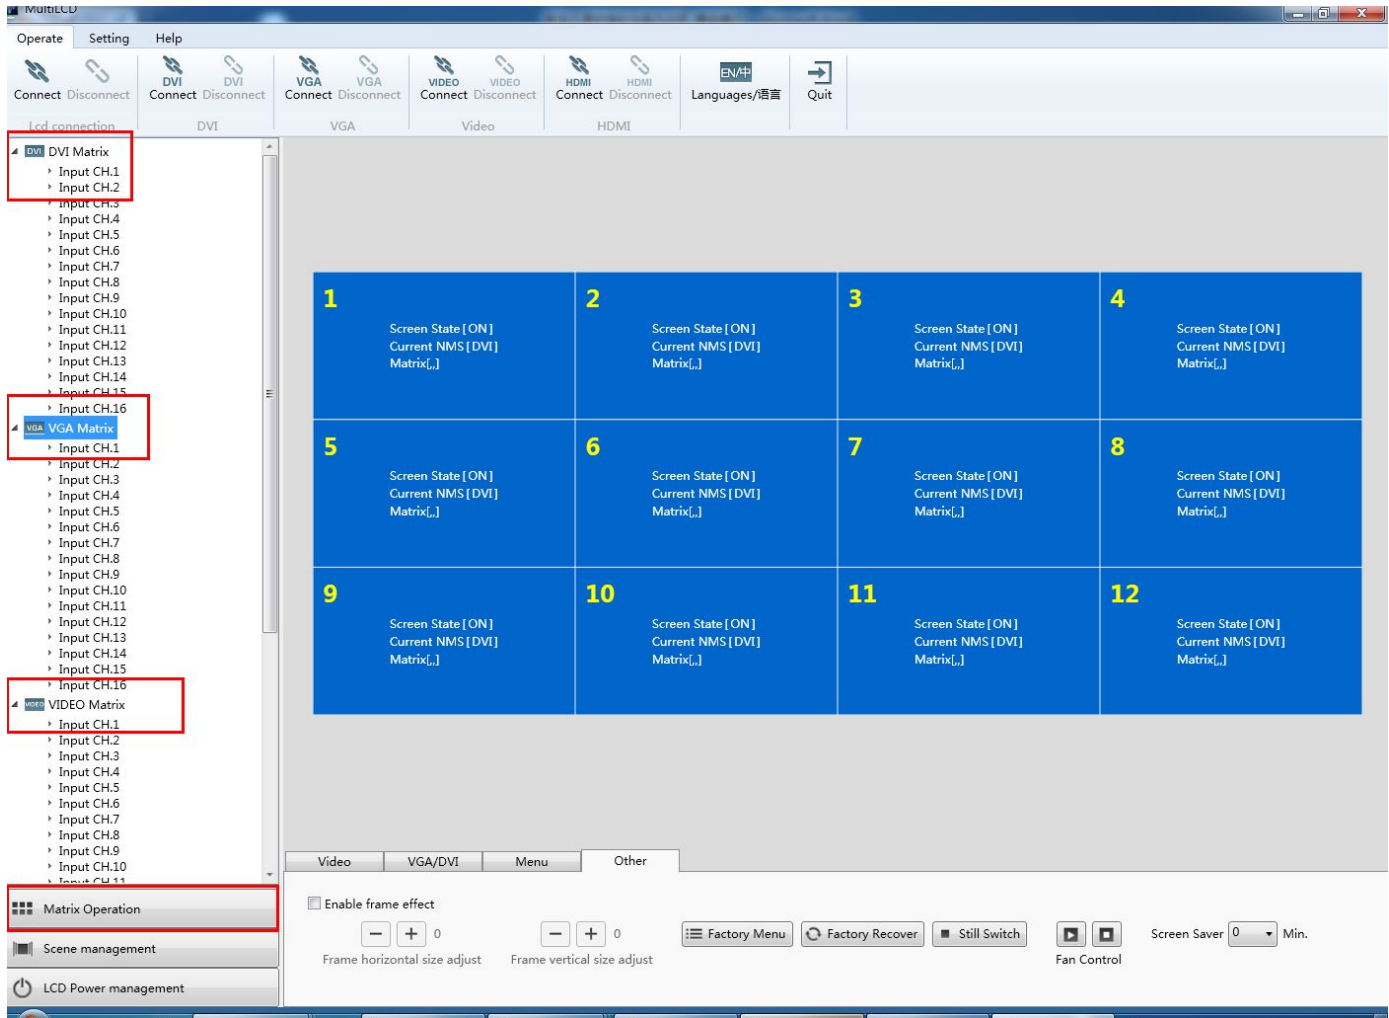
MultiLCD

Operate Setting Help

Connect Disconnect
Lcd connection

DVI Connect DVI Disconnect
DVI

VGA Connect VGA Disconnect
VGA

VIDEO Connect VIDEO Disconnect
Video

HDMI Connect HDMI Disconnect
HDMI

EN/中 Languages/语言

Quit

DVI Matrix
Input CH.1
Input CH.2
Input CH.3
Input CH.4
Input CH.5
Input CH.6
Input CH.7
Input CH.8
Input CH.9
Input CH.10
Input CH.11
Input CH.12
Input CH.13
Input CH.14
Input CH.15
Input CH.16
VGA VGA Matrix
Input CH.1
Input CH.2
Input CH.3
Input CH.4
Input CH.5
Input CH.6
Input CH.7
Input CH.8
Input CH.9
Input CH.10
Input CH.11
Input CH.12
Input CH.13
Input CH.14
Input CH.15
Input CH.16
VIDEO VIDEO Matrix
Input CH.1
Input CH.2
Input CH.3
Input CH.4
Input CH.5
Input CH.6
Input CH.7
Input CH.8
Input CH.9
Input CH.10
Input CH.11

Matrix Operation
Scene management
LCD Power management

1
Screen State [ON]
Current NMS [DVI]
Matrix[,,]

2
Screen State [ON]
Current NMS [DVI]
Matrix[,,]

3
Screen State [ON]
Current NMS [DVI]
Matrix[,,]

4
Screen State [ON]
Current NMS [DVI]
Matrix[,,]

5
Screen State [ON]
Current NMS [DVI]
Matrix[,,]

6
Screen State [ON]
Current NMS [DVI]
Matrix[,,]

7
Screen State [ON]
Current NMS [DVI]
Matrix[,,]

8
Screen State [ON]
Current NMS [DVI]
Matrix[,,]

9
Screen State [ON]
Current NMS [DVI]
Matrix[,,]

10
Screen State [ON]
Current NMS [DVI]
Matrix[,,]

11
Screen State [ON]
Current NMS [DVI]
Matrix[,,]

12
Screen State [ON]
Current NMS [DVI]
Matrix[,,]

Video VGA/DVI Menu Other

Enable frame effect

− + 0
Frame horizontal size adjust

− + 0
Frame vertical size adjust

Factory Menu Factory Recover Still Switch

Fan Control

Screen Saver 0 Min.